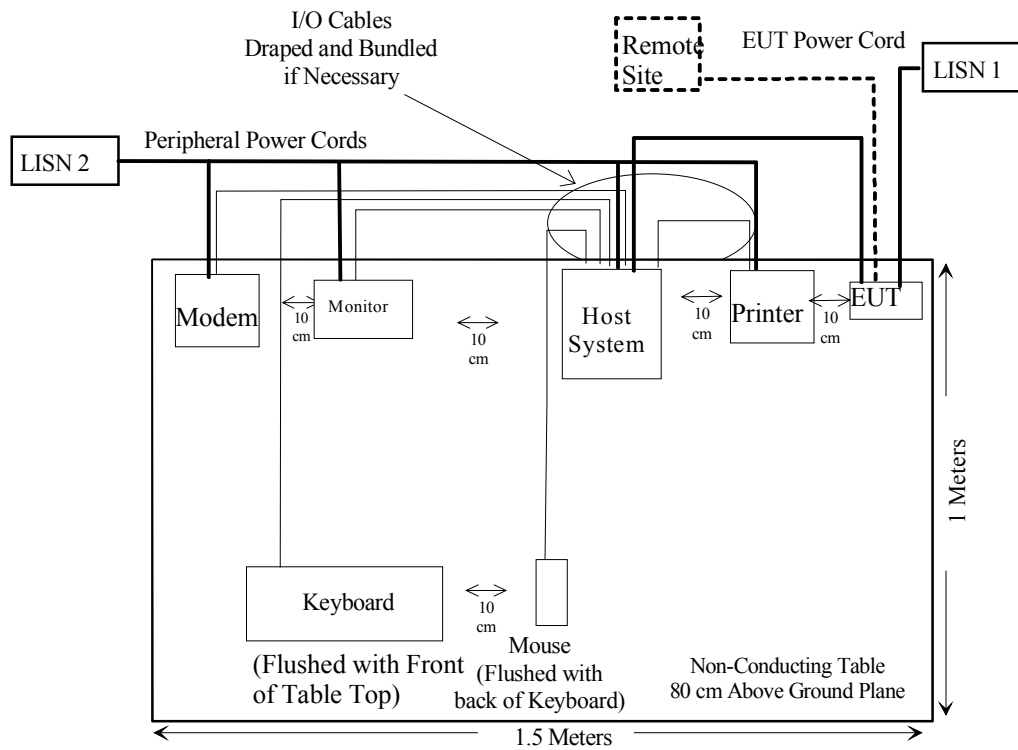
I/O Cables
Draped and Bundled
if Necessary

Remote Site

EUT Power Cord

LISN 1

LISN 2

Peripheral Power Cords

Modem

Monitor

10 cm

10 cm

Host System

10 cm

Printer

10 cm

EUT

1 Meters

Keyboard

10 cm

Mouse
(Flushed with back of Keyboard)

(Flushed with Front of Table Top)

Non-Conducting Table
80 cm Above Ground Plane

1.5 Meters